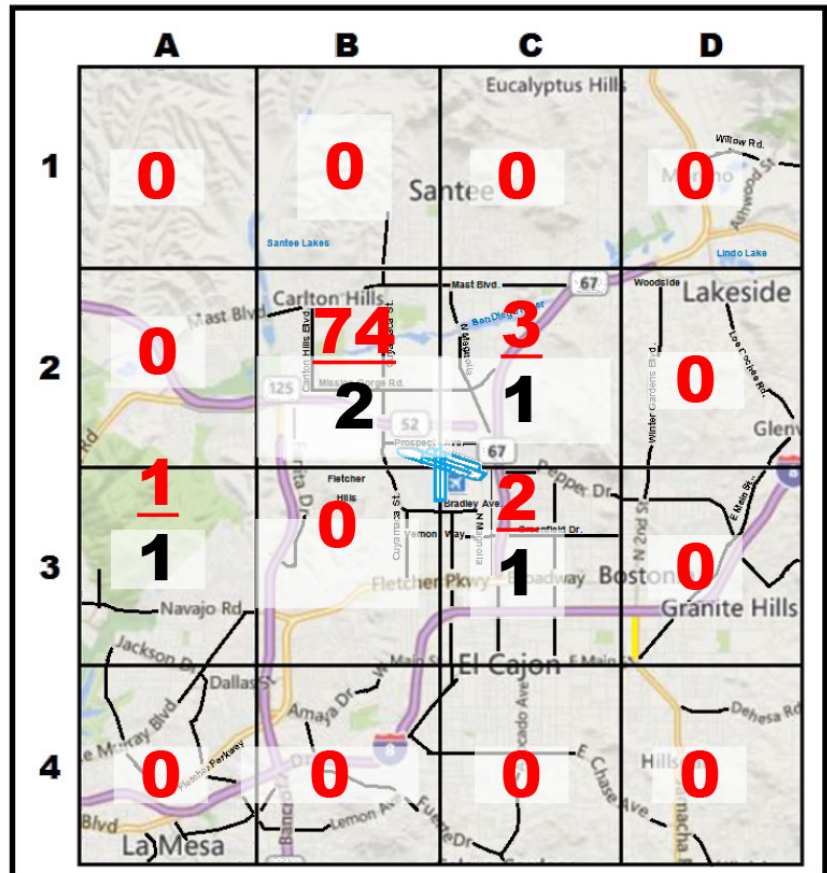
A B C D

1
0
0
Santee
0
0
Eucalyptus Hills
Willow Rd.
Santee Lakes
Lindo Lake

2
0
Mast Blvd
Carlton Hills
Carlton Hills Blvd.
$\frac{74}{2}$
Mast Blvd.
67
San Diego River
$\frac{3}{1}$
Mission Gorge Rd.
125
52
Prospect Ave
67
Woodside
Lakeside
Winter Gardens Blvd.
Los Coches Rd.
0
Glen

3
$\frac{1}{1}$
Fletcher Hills
0
Cuyamaca St.
Bradley Ave.
Vernon Way
N Magnolia
$\frac{2}{1}$
Pepper Dr.
Greenfield Dr.
Fletcher Pkwy
Broadway
Bost
0
Granite Hills
Navajo Rd
N 2nd St

4
Jackson Dr
Dallas St.
Murray Blvd
Fletcher Parkway
Amaya Dr
Main St
El Cajon
E Main St
Dehesa Rd
0
0
0
0
Lemon Ave
Fuerte Dr
E Chase Ave
Mollison Ave
Hills
Blvd
La Mesa